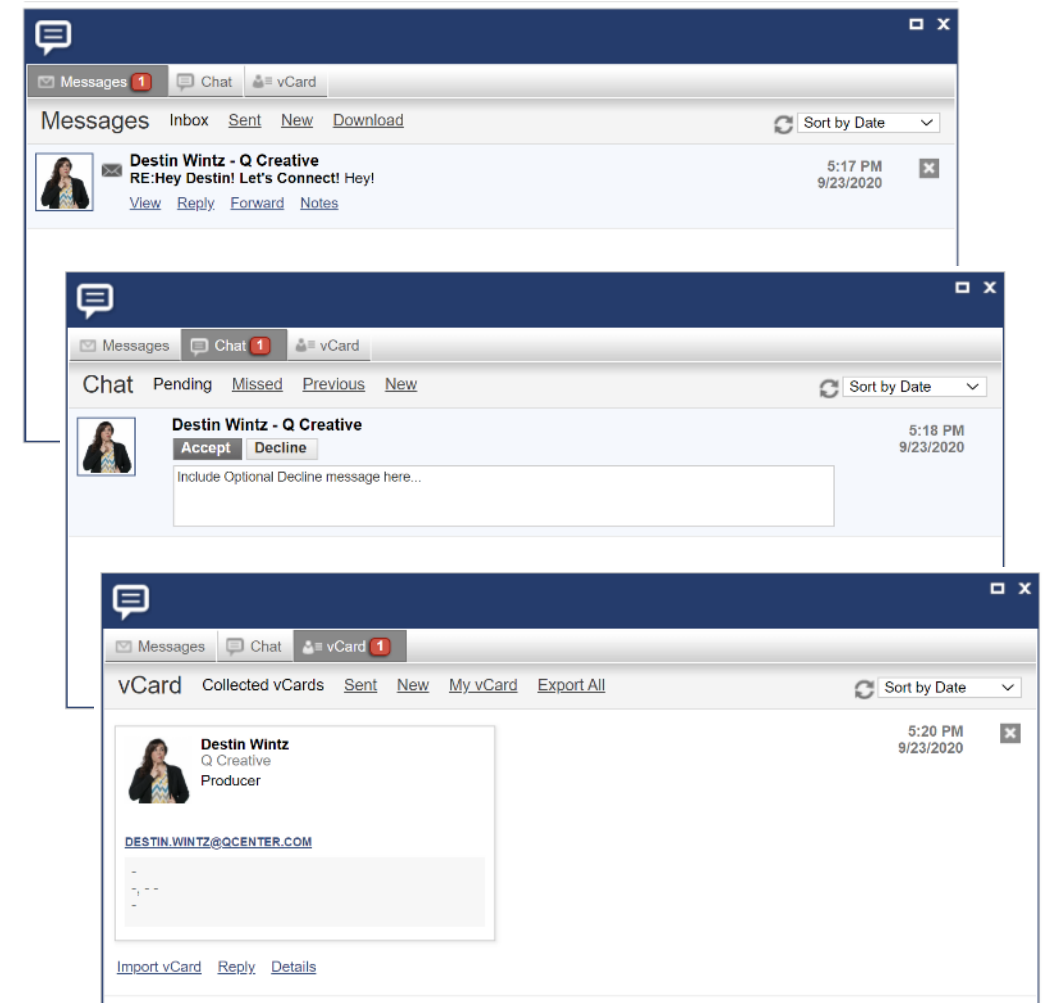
Messages 1 Chat vCard

Messages Inbox Sent New Download Sort by Date

Destin Wintz - Q Creative
RE:Hey Destin! Let's Connect! Hey!
View Reply Forward Notes

5:17 PM
9/23/2020

Messages Chat 1 vCard

Chat Pending Missed Previous New Sort by Date

Destin Wintz - Q Creative
Accept Decline
Include Optional Decline message here...

5:18 PM
9/23/2020

Messages Chat vCard 1

vCard Collected vCards Sent New My vCard Export All Sort by Date

Destin Wintz
Q Creative
Producer

DESTIN.WINTZ@QCENTER.COM

-
-, - -
-

5:20 PM
9/23/2020

Import vCard Reply Details